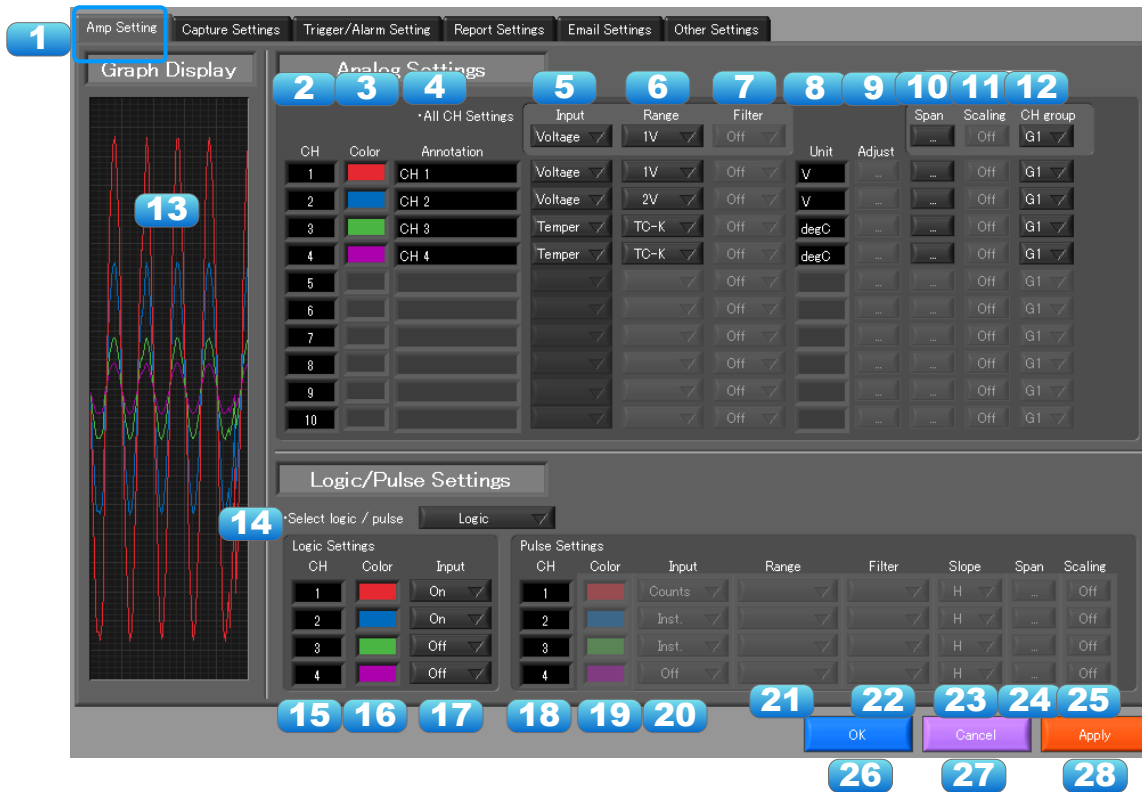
1

Amp Setting | Capture Settings | Trigger/Alarm Setting | Report Settings | Email Settings | Other Settings

Graph Display

13

Analog Settings

2 3 4 5 6 7 8 9 10 11 12

・All CH Settings

Input
Voltage

Range
1V

Filter
Off

Span
...

Scaling
Off

CH group
G1

| CH | Color | Annotation | Input | Range | Filter | Unit | Adjust | Span | Scaling | CH group |
|---|---|---|---|---|---|---|---|---|---|---|
| 1 | | CH 1 | Voltage | 1V | Off | V | ... | ... | Off | G1 |
| 2 | | CH 2 | Voltage | 2V | Off | V | ... | ... | Off | G1 |
| 3 | | CH 3 | Temper | TC-K | Off | degC | ... | ... | Off | G1 |
| 4 | | CH 4 | Temper | TC-K | Off | degC | ... | ... | Off | G1 |
| 5 | | | | | Off | | ... | ... | Off | G1 |
| 6 | | | | | Off | | ... | ... | Off | G1 |
| 7 | | | | | Off | | ... | ... | Off | G1 |
| 8 | | | | | Off | | ... | ... | Off | G1 |
| 9 | | | | | Off | | ... | ... | Off | G1 |
| 10 | | | | | Off | | ... | ... | Off | G1 |

Logic/Pulse Settings

14 ・Select logic / pulse Logic

Logic Settings

| CH | Color | Input |
|---|---|---|
| 1 | | On |
| 2 | | On |
| 3 | | Off |
| 4 | | Off |

Pulse Settings

| CH | Color | Input | Range | Filter | Slope | Span | Scaling |
|---|---|---|---|---|---|---|---|
| 1 | | Counts | | | H | ... | Off |
| 2 | | Inst. | | | H | ... | Off |
| 3 | | Inst. | | | H | ... | Off |
| 4 | | Off | | | H | ... | Off |

15 16 17 18 19 20 21 22 23 24 25

OK Cancel Apply

26 27 28